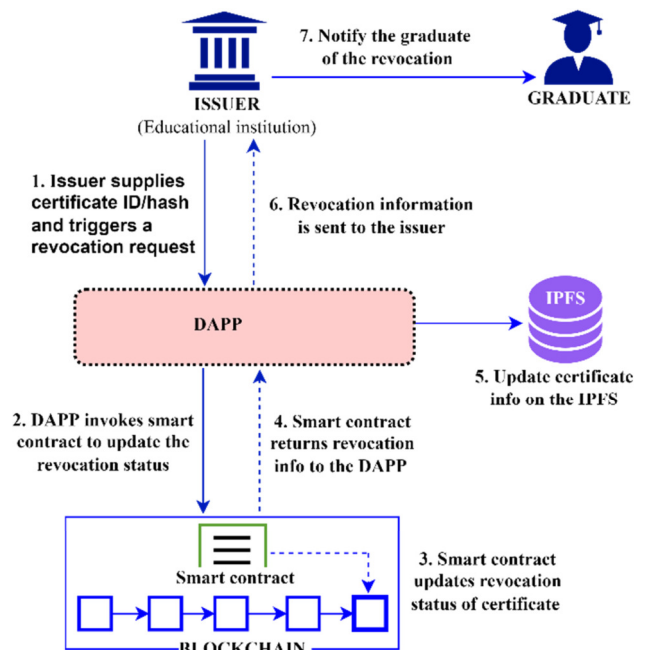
7. Notify the graduate of the revocation

ISSUER
(Educational institution)

GRADUATE

1. Issuer supplies certificate ID/hash and triggers a revocation request

6. Revocation information is sent to the issuer

DAPP

IPFS

5. Update certificate info on the IPFS

2. DAPP invokes smart contract to update the revocation status

4. Smart contract returns revocation info to the DAPP

Smart contract

3. Smart contract updates revocation status of certificate

BLOCKCHAIN